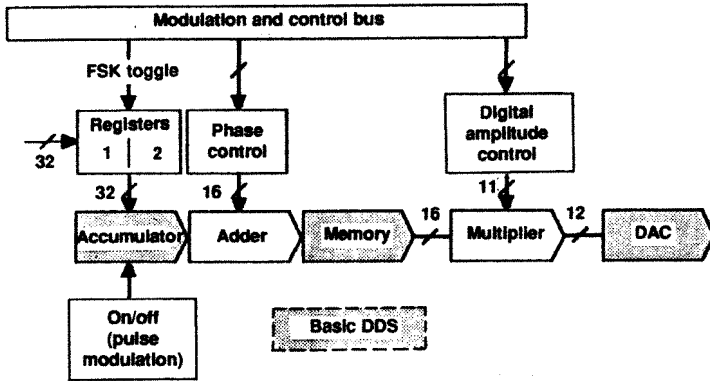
Modulation and control bus

FSK toggle

Registers
1 | 2

32

32

Phase control

16

Digital amplitude control

11

Accumulator

Adder

Memory

16

Multiplier

12

DAC

On/off (pulse modulation)

Basic DDS